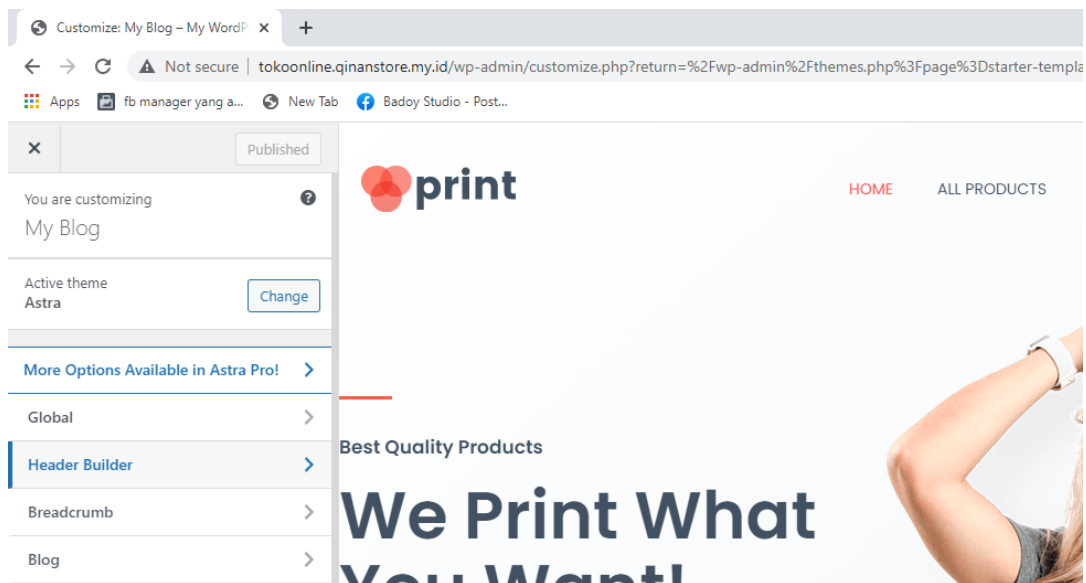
Customize: My Blog – My WordP

Not secure | tokoonline.qinanstore.my.id/wp-admin/customize.php?return=%2Fwp-admin%2Fthemes.php%3Fpage%3Dstarter-templa

Apps fb manager yang a... New Tab Badoy Studio - Post...

×

Published

You are customizing
My Blog

Active theme
Astra

Change

More Options Available in Astra Pro!

Global

Header Builder

Breadcrumb

Blog

print

HOME

ALL PRODUCTS

Best Quality Products

We Print What You Want!